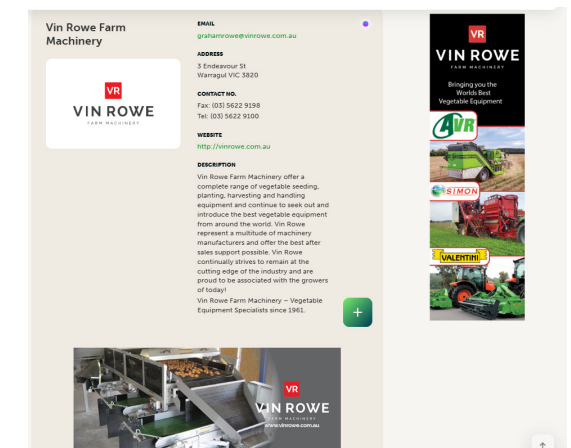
Vin Rowe Farm Machinery

VR
VIN ROWE
FARM MACHINERY

EMAIL
grahamrowe@vinrowe.com.au

ADDRESS
3 Endeavour St
Warragul VIC 3820

CONTACT NO.
Fax: (03) 5622 9198
Tel: (03) 5622 9100

WEBSITE
http://vinrowe.com.au

DESCRIPTION
Vin Rowe Farm Machinery offer a complete range of vegetable seeding, planting, harvesting and handling equipment and continue to seek out and introduce the best vegetable equipment from around the world. Vin Rowe represent a multitude of machinery manufacturers and offer the best after sales support possible. Vin Rowe continually strives to remain at the cutting edge of the industry and are proud to be associated with the growers of today!
Vin Rowe Farm Machinery – Vegetable Equipment Specialists since 1961.

+

VR
VIN ROWE
FARM MACHINERY
Bringing you the Worlds Best Vegetable Equipment

AVR

SIMON

VALENTINI

VR
VIN ROWE
FARM MACHINERY
www.vinrowe.com.au